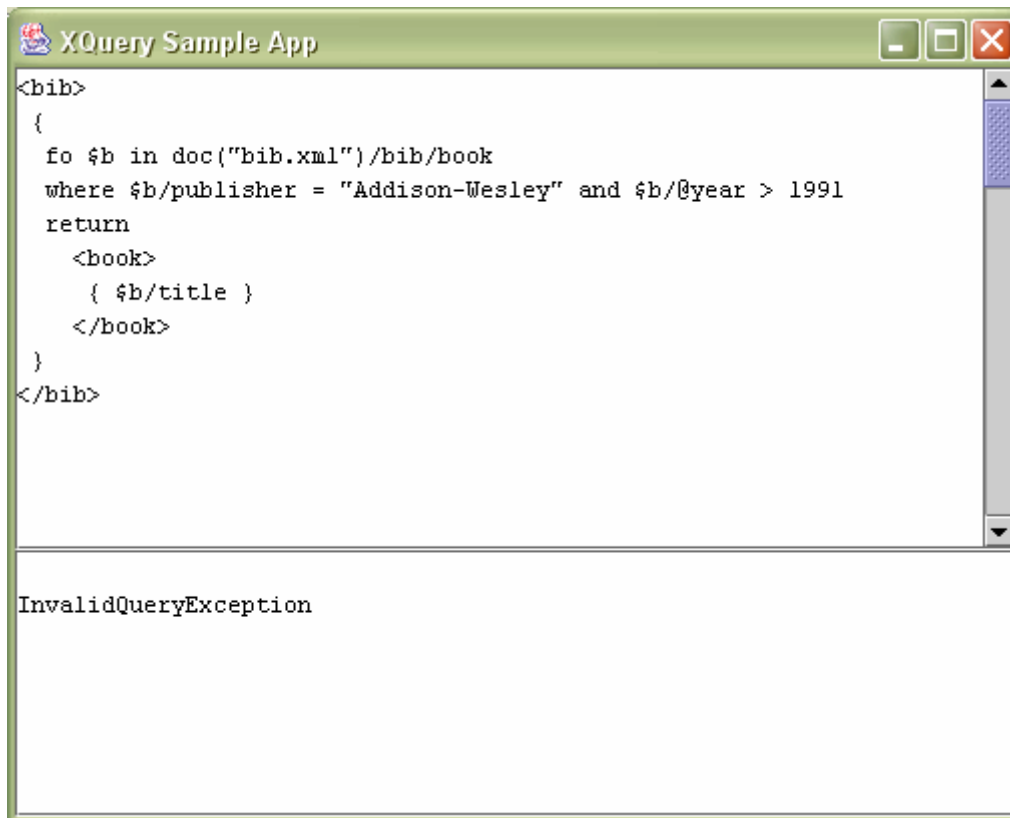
XQuery Sample App

<bib>
 {
  fo $b in doc("bib.xml")/bib/book
  where $b/publisher = "Addison-Wesley" and $b/@year > 1991
  return
    <book>
     { $b/title }
    </book>
 }
</bib>

InvalidQueryException